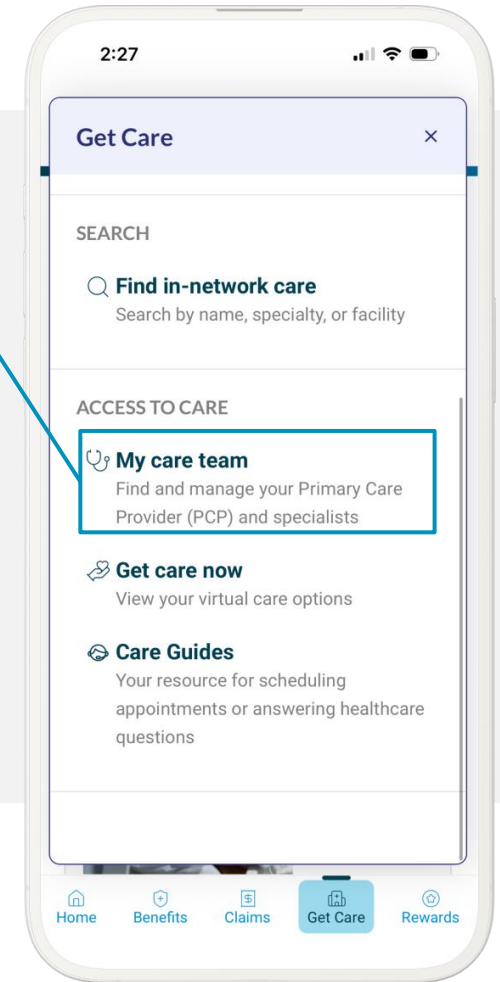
2:27

Get Care ×

SEARCH

Find in-network care
Search by name, specialty, or facility

ACCESS TO CARE

My care team
Find and manage your Primary Care Provider (PCP) and specialists

Get care now
View your virtual care options

Care Guides
Your resource for scheduling appointments or answering healthcare questions

Home Benefits Claims Get Care Rewards